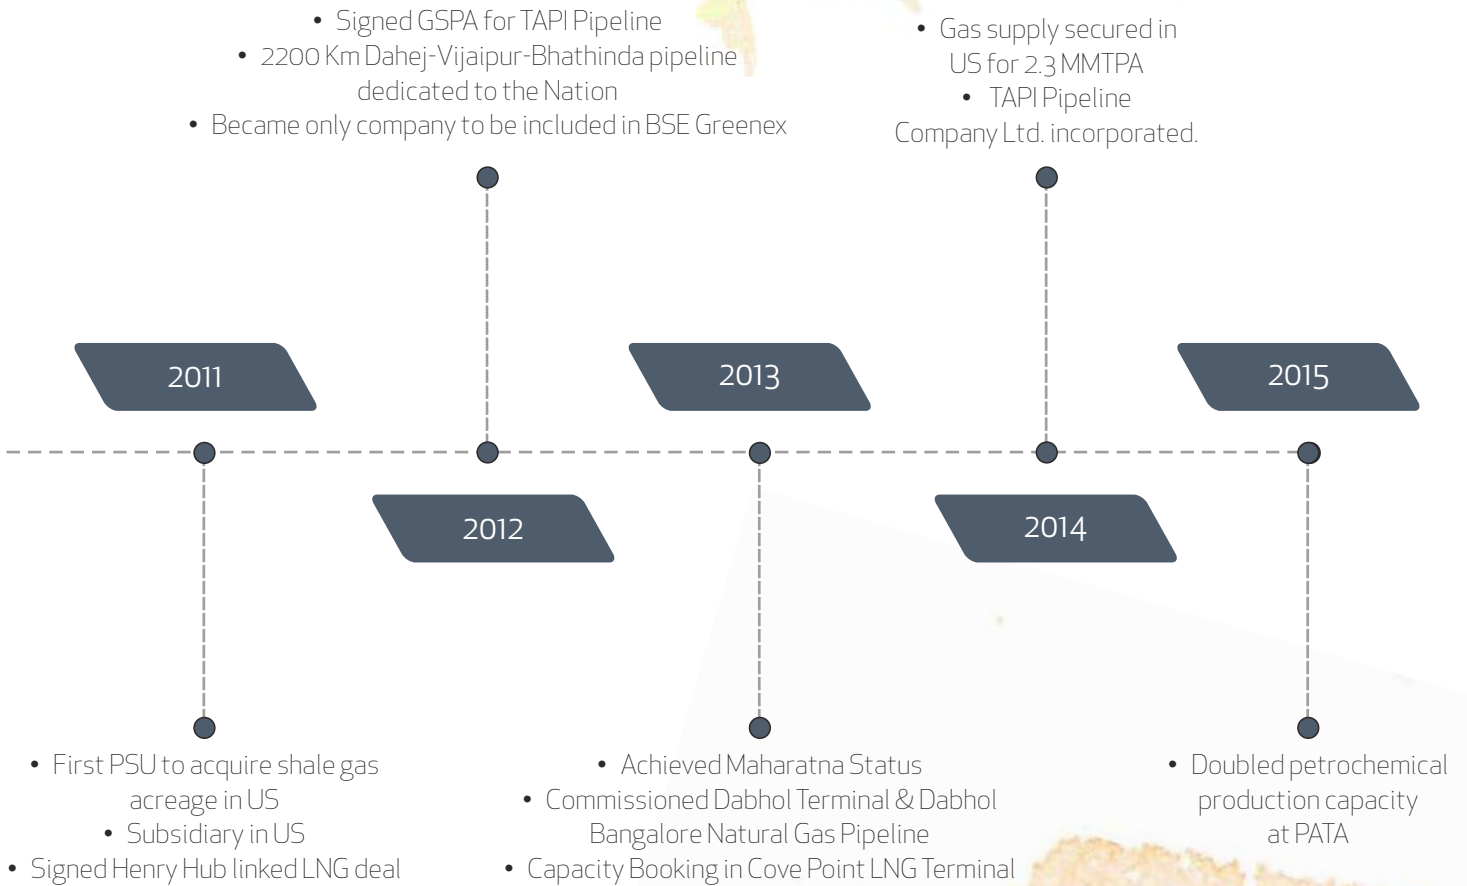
• Signed GSPA for TAPI Pipeline
• 2200 Km Dahej-Vijaipur-Bhathinda pipeline dedicated to the Nation
• Became only company to be included in BSE Greenex

• Gas supply secured in US for 2.3 MMTPA
• TAPI Pipeline Company Ltd. incorporated.

2011

2013

2015

2012

2014

• First PSU to acquire shale gas acreage in US
• Subsidiary in US
• Signed Henry Hub linked LNG deal

• Achieved Maharatna Status
• Commissioned Dabhol Terminal & Dabhol Bangalore Natural Gas Pipeline
• Capacity Booking in Cove Point LNG Terminal

• Doubled petrochemical production capacity at PATA